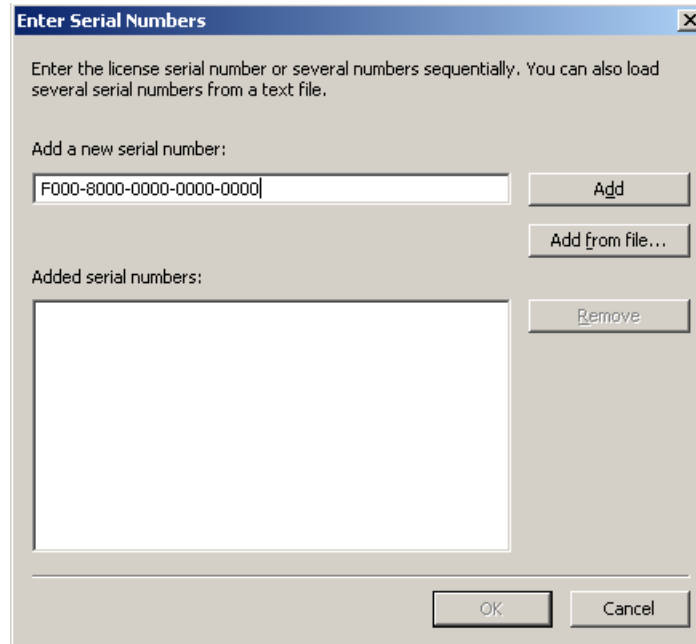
Enter Serial Numbers

Enter the license serial number or several numbers sequentially. You can also load several serial numbers from a text file.

Add a new serial number:

F000-8000-0000-0000-0000

Add

Add from file...

Added serial numbers:

Remove

OK

Cancel